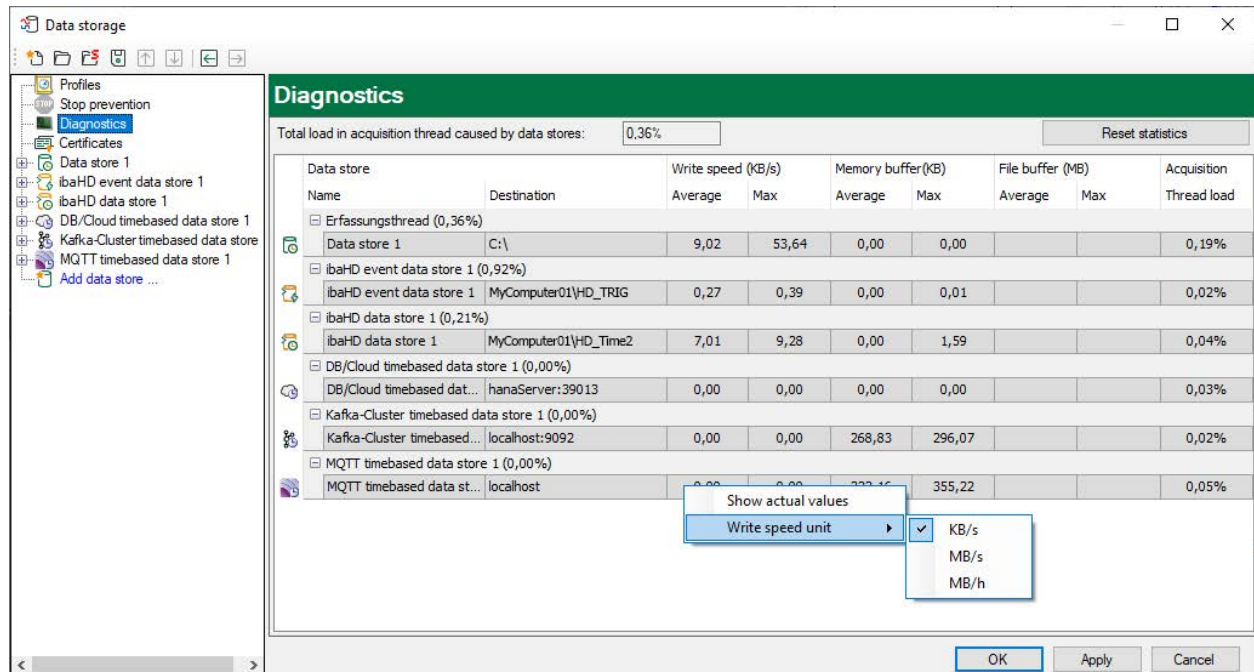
Data storage

Profiles
Stop prevention
Diagnostics
Certificates
Data store 1
ibaHD event data store 1
ibaHD data store 1
DB/Cloud timebased data store 1
Kafka-Cluster timebased data store
MQTT timebased data store 1
Add data store ...

Diagnostics

Total load in acquisition thread caused by data stores: 0,36%

Reset statistics

| Data store | | Write speed (KB/s) | | Memory buffer(KB) | | File buffer (MB) | | Acquisition |
|---|---|---|---|---|---|---|---|---|
| Name | Destination | Average | Max | Average | Max | Average | Max | Thread load |
| Erfassungsthread (0,36%) | | | | | | | | |
| Data store 1 | C:\ | 9,02 | 53,64 | 0,00 | 0,00 | | | 0,19% |
| ibaHD event data store 1 (0,92%) | | | | | | | | |
| ibaHD event data store 1 | MyComputer01\HD_TRIG | 0,27 | 0,39 | 0,00 | 0,01 | | | 0,02% |
| ibaHD data store 1 (0,21%) | | | | | | | | |
| ibaHD data store 1 | MyComputer01\HD_Time2 | 7,01 | 9,28 | 0,00 | 1,59 | | | 0,04% |
| DB/Cloud timebased data store 1 (0,00%) | | | | | | | | |
| DB/Cloud timebased dat... | hanaServer:39013 | 0,00 | 0,00 | 0,00 | 0,00 | | | 0,03% |
| Kafka-Cluster timebased data store 1 (0,00%) | | | | | | | | |
| Kafka-Cluster timebased... | localhost:9092 | 0,00 | 0,00 | 268,83 | 296,07 | | | 0,02% |
| MQTT timebased data store 1 (0,00%) | | | | | | | | |
| MQTT timebased data st... | localhost | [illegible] | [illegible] | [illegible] | 355,22 | | | 0,05% |

Show actual values
Write speed unit
KB/s
MB/s
MB/h

OK Apply Cancel